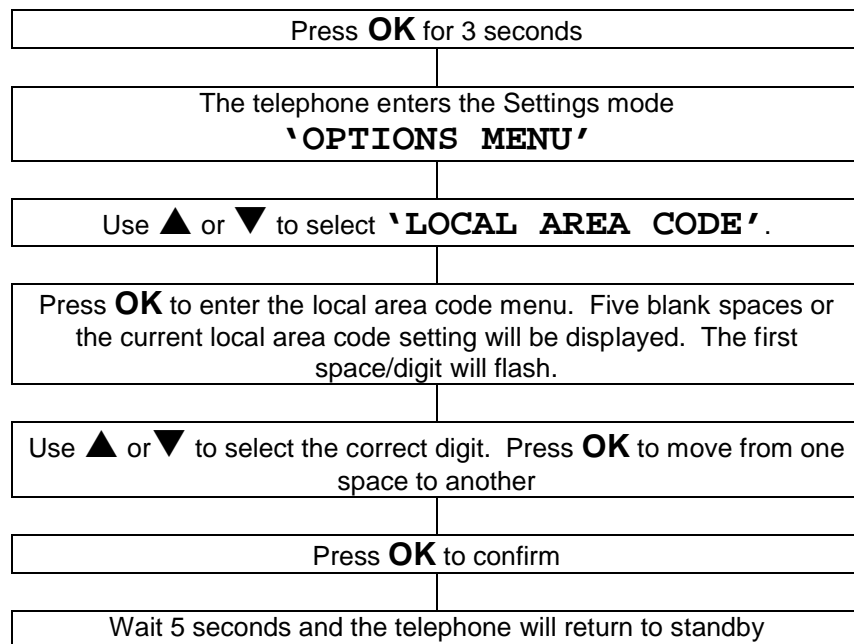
Press **OK** for 3 seconds

The telephone enters the Settings mode
**'OPTIONS MENU'**

Use ▲ or ▼ to select **'LOCAL AREA CODE'**.

Press **OK** to enter the local area code menu. Five blank spaces or the current local area code setting will be displayed. The first space/digit will flash.

Use ▲ or ▼ to select the correct digit. Press **OK** to move from one space to another

Press **OK** to confirm

Wait 5 seconds and the telephone will return to standby